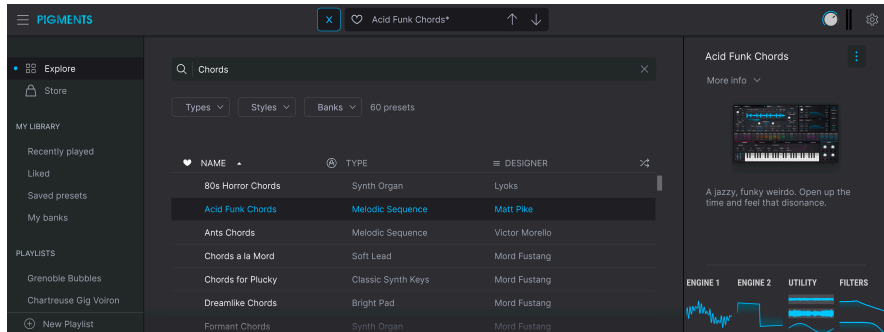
PIGMENTS

X Acid Funk Chords*

Explore
Store

MY LIBRARY
Recently played
Liked
Saved presets
My banks

PLAYLISTS
Grenoble Bubbles
Chartreuse Gig Voiron
New Playlist

Chords

Types Styles Banks 60 presets

| NAME | TYPE | DESIGNER |
|---|---|---|
| 80s Horror Chords | Synth Organ | Lyoks |
| Acid Funk Chords | Melodic Sequence | Matt Pike |
| Ants Chords | Melodic Sequence | Victor Morello |
| Chords a la Mord | Soft Lead | Mord Fustang |
| Chords for Plucky | Classic Synth Keys | Mord Fustang |
| Dreamlike Chords | Bright Pad | Mord Fustang |
| Formant Chords | Synth Organ | Mord Fustang |

Acid Funk Chords
More info

A jazzy, funky weirdo. Open up the time and feel that disonance.

ENGINE 1 ENGINE 2 UTILITY FILTERS